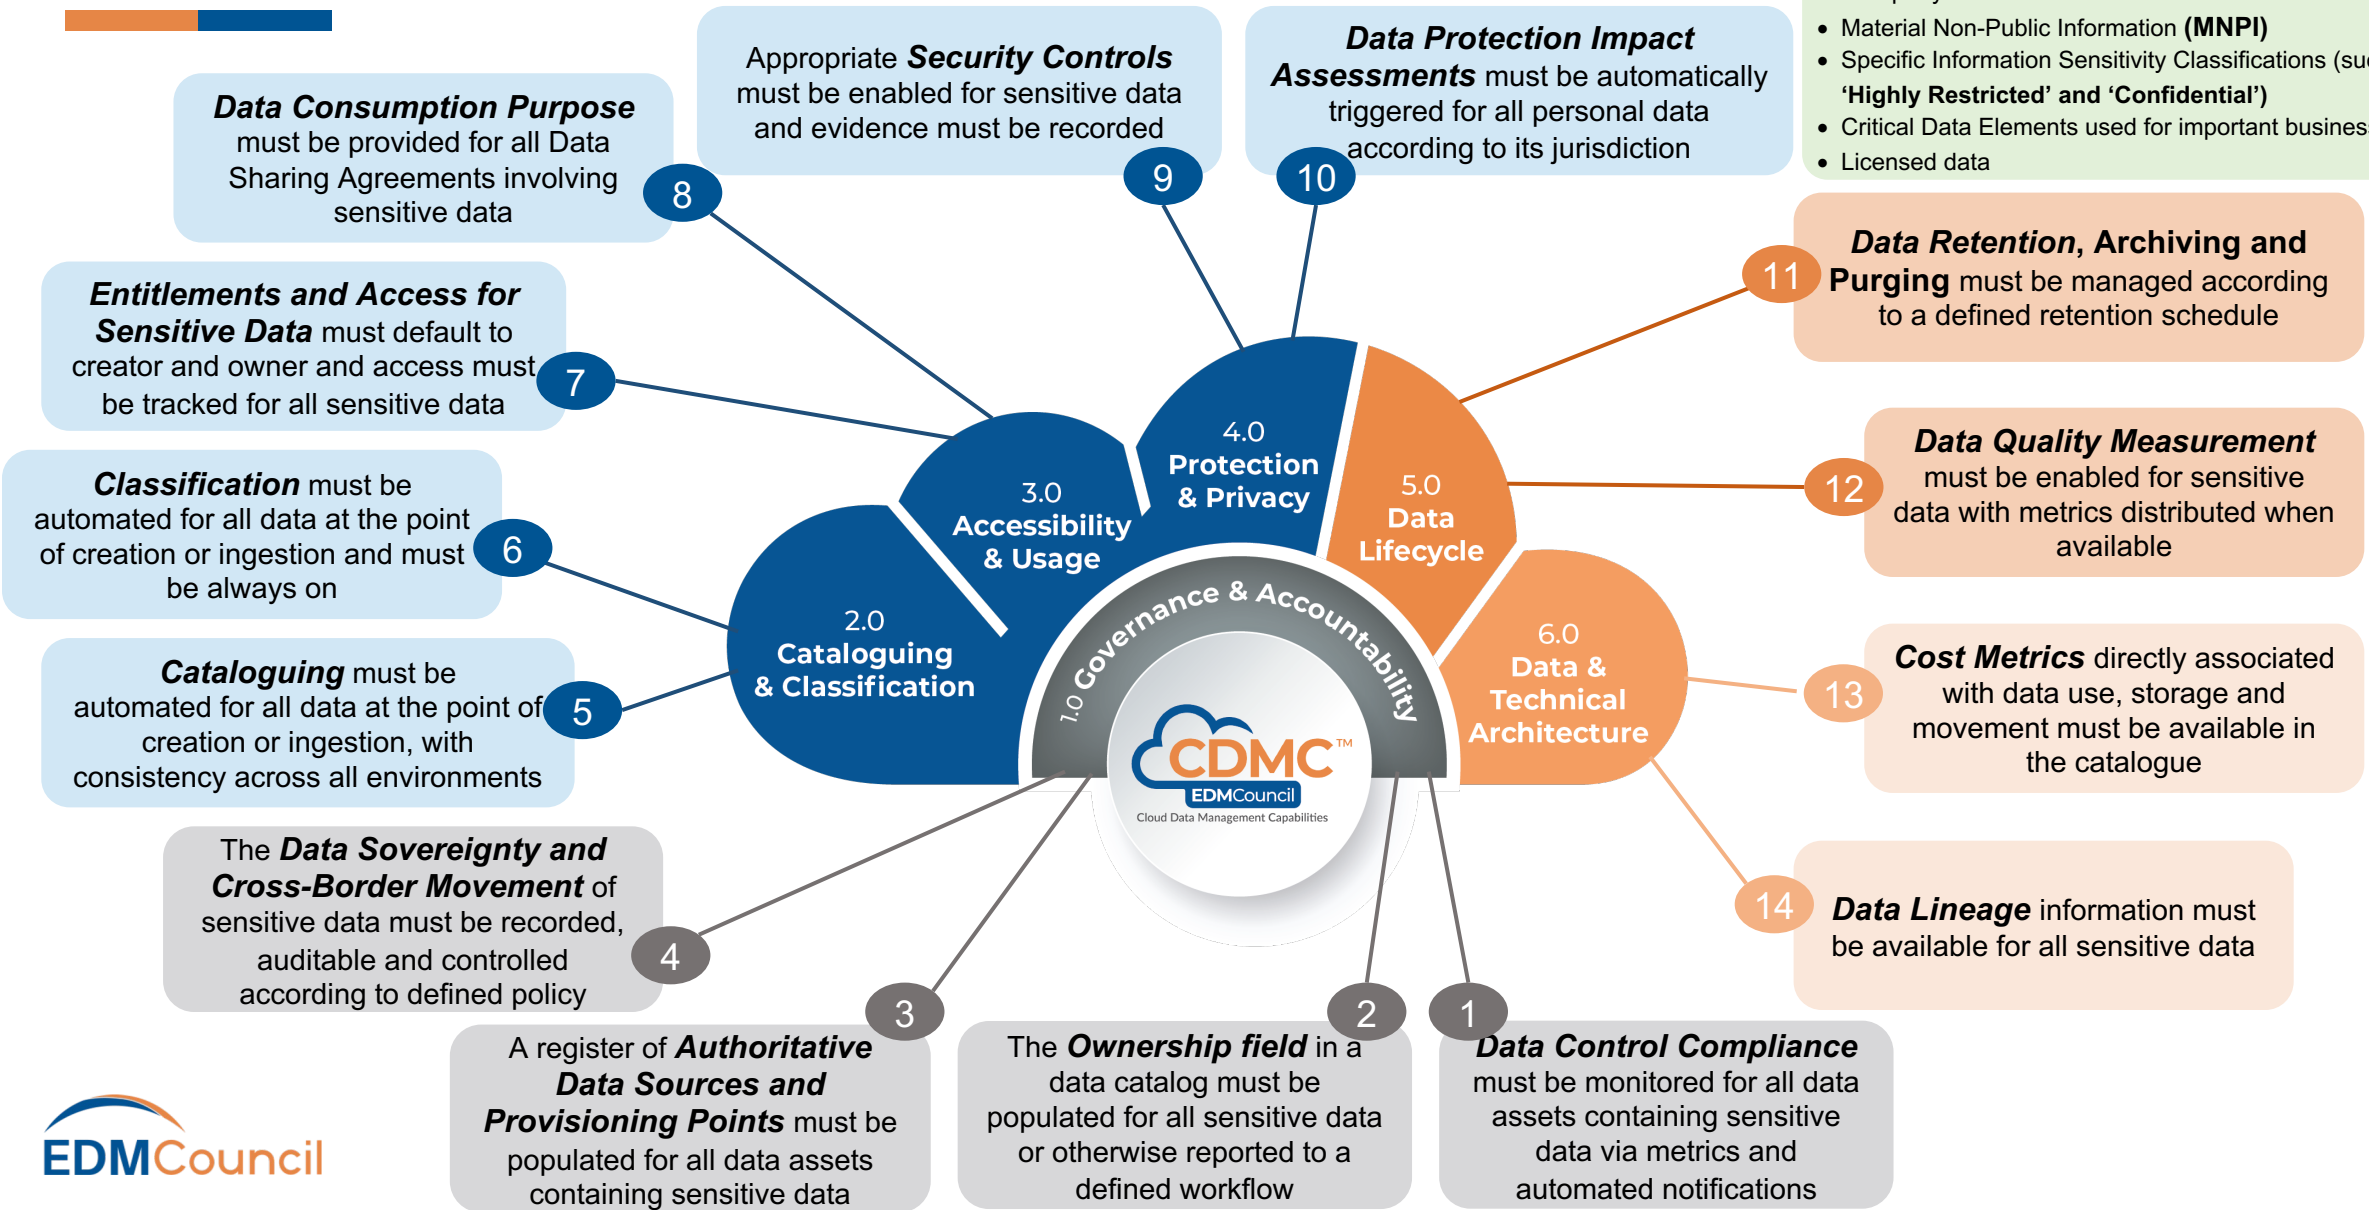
Data Consumption Purpose must be provided for all Data Sharing Agreements involving sensitive data

8

Appropriate Security Controls must be enabled for sensitive data and evidence must be recorded

9

Data Protection Impact Assessments must be automatically triggered for all personal data according to its jurisdiction

10

- Material Non-Public Information (MNPI)
- Specific Information Sensitivity Classifications (su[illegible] 'Highly Restricted' and 'Confidential')
- Critical Data Elements used for important busines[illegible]
- Licensed data

Entitlements and Access for Sensitive Data must default to creator and owner and access must be tracked for all sensitive data

7

11

Data Retention, Archiving and Purging must be managed according to a defined retention schedule

Classification must be automated for all data at the point of creation or ingestion and must be always on

6

12

Data Quality Measurement must be enabled for sensitive data with metrics distributed when available

Cataloguing must be automated for all data at the point of creation or ingestion, with consistency across all environments

5

13

Cost Metrics directly associated with data use, storage and movement must be available in the catalogue

2.0 Cataloguing & Classification

3.0 Accessibility & Usage

4.0 Protection & Privacy

5.0 Data Lifecycle

6.0 Data & Technical Architecture

1.0 Governance & Accountability

CDMC™ EDMCouncil Cloud Data Management Capabilities

The Data Sovereignty and Cross-Border Movement of sensitive data must be recorded, auditable and controlled according to defined policy

4

14

Data Lineage information must be available for all sensitive data

3

2

1

A register of Authoritative Data Sources and Provisioning Points must be populated for all data assets containing sensitive data

The Ownership field in a data catalog must be populated for all sensitive data or otherwise reported to a defined workflow

Data Control Compliance must be monitored for all data assets containing sensitive data via metrics and automated notifications

EDMCouncil